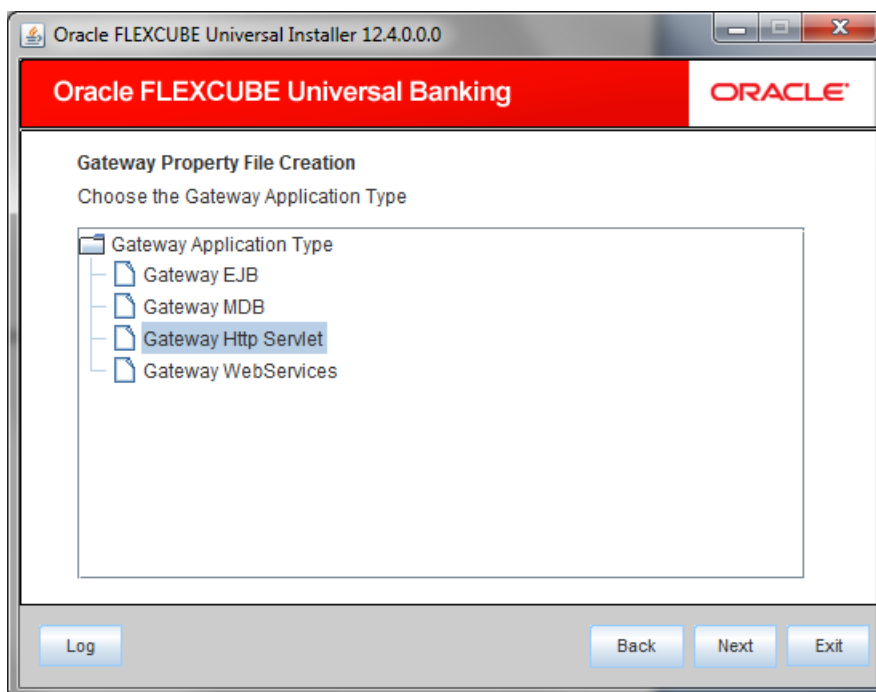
Oracle FLEXCUBE Universal Installer 12.4.0.0.0

Oracle FLEXCUBE Universal Banking

ORACLE

Gateway Property File Creation

Choose the Gateway Application Type

Gateway Application Type
Gateway EJB
Gateway MDB
Gateway Http Servlet
Gateway WebServices

Log

Back

Next

Exit